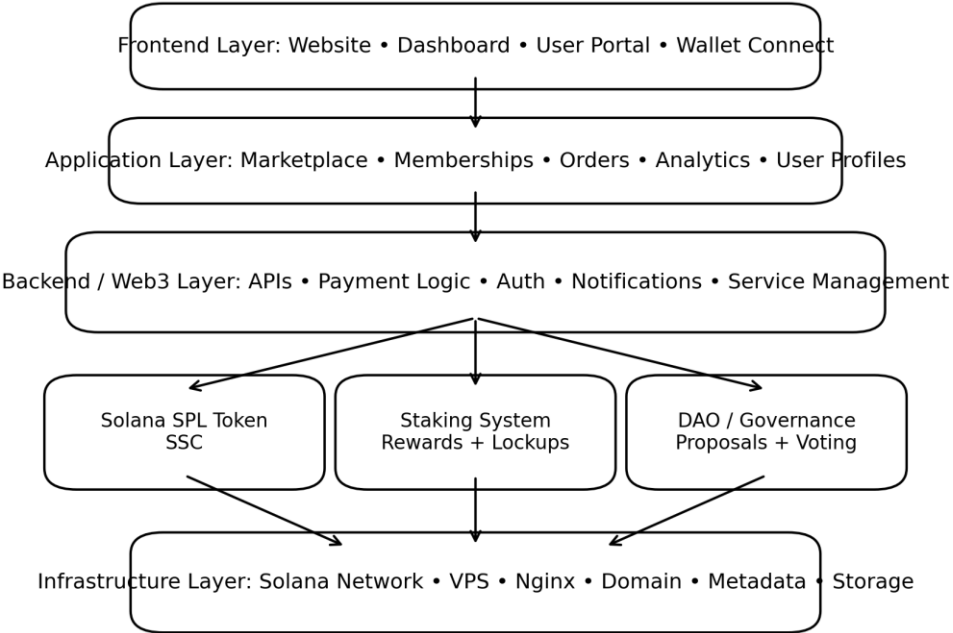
Frontend Layer: Website • Dashboard • User Portal • Wallet Connect

Application Layer: Marketplace • Memberships • Orders • Analytics • User Profiles

Backend / Web3 Layer: APIs • Payment Logic • Auth • Notifications • Service Management

Solana SPL Token
SSC

Staking System
Rewards + Lockups

DAO / Governance
Proposals + Voting

Infrastructure Layer: Solana Network • VPS • Nginx • Domain • Metadata • Storage